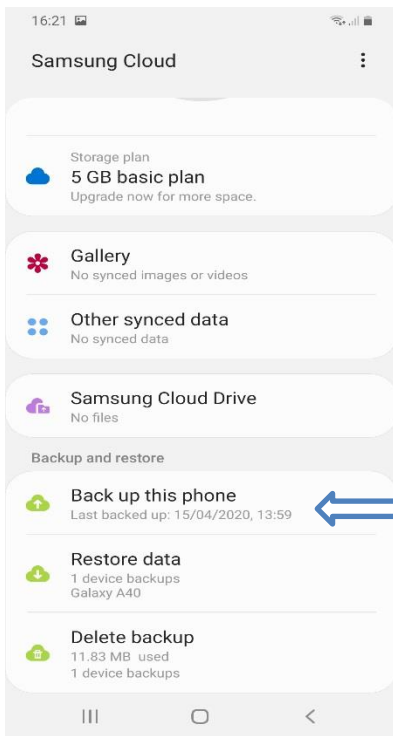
16:21

Samsung Cloud

Storage plan
5 GB basic plan
Upgrade now for more space.

Gallery
No synced images or videos

Other synced data
No synced data

Samsung Cloud Drive
No files

Backup and restore

Back up this phone
Last backed up: 15/04/2020, 13:59

Restore data
1 device backups
Galaxy A40

Delete backup
11.83 MB used
1 device backups